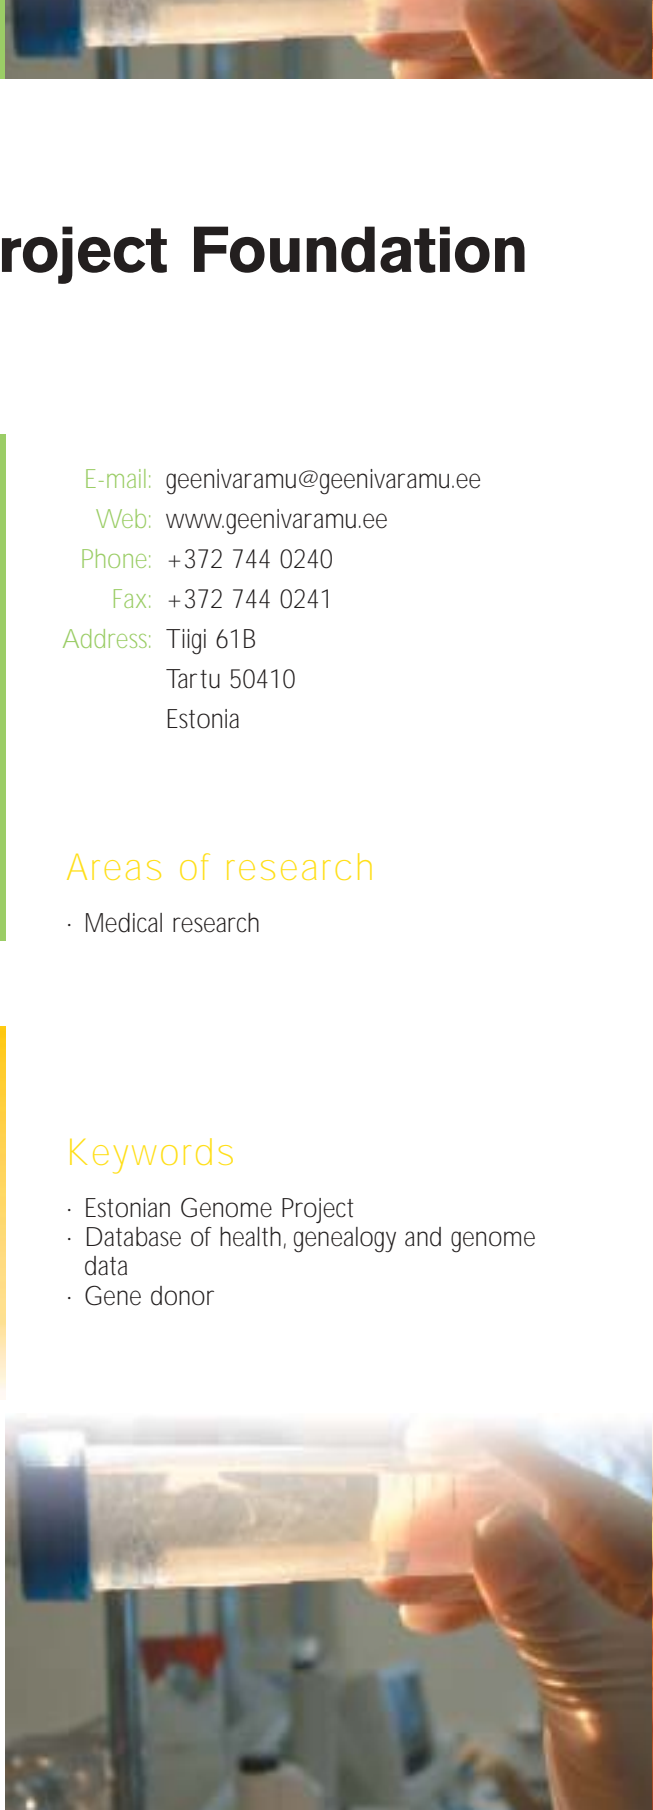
roject Foundation

| | |
|---|---|
| E-mail: | geenivaramu@geenivaramu.ee |
| Web: | www.geenivaramu.ee |
| Phone: | +372 744 0240 |
| Fax: | +372 744 0241 |
| Address: | Tiigi 61B Tartu 50410 Estonia |

Areas of research

· Medical research

Keywords

· Estonian Genome Project
· Database of health, genealogy and genome data
· Gene donor